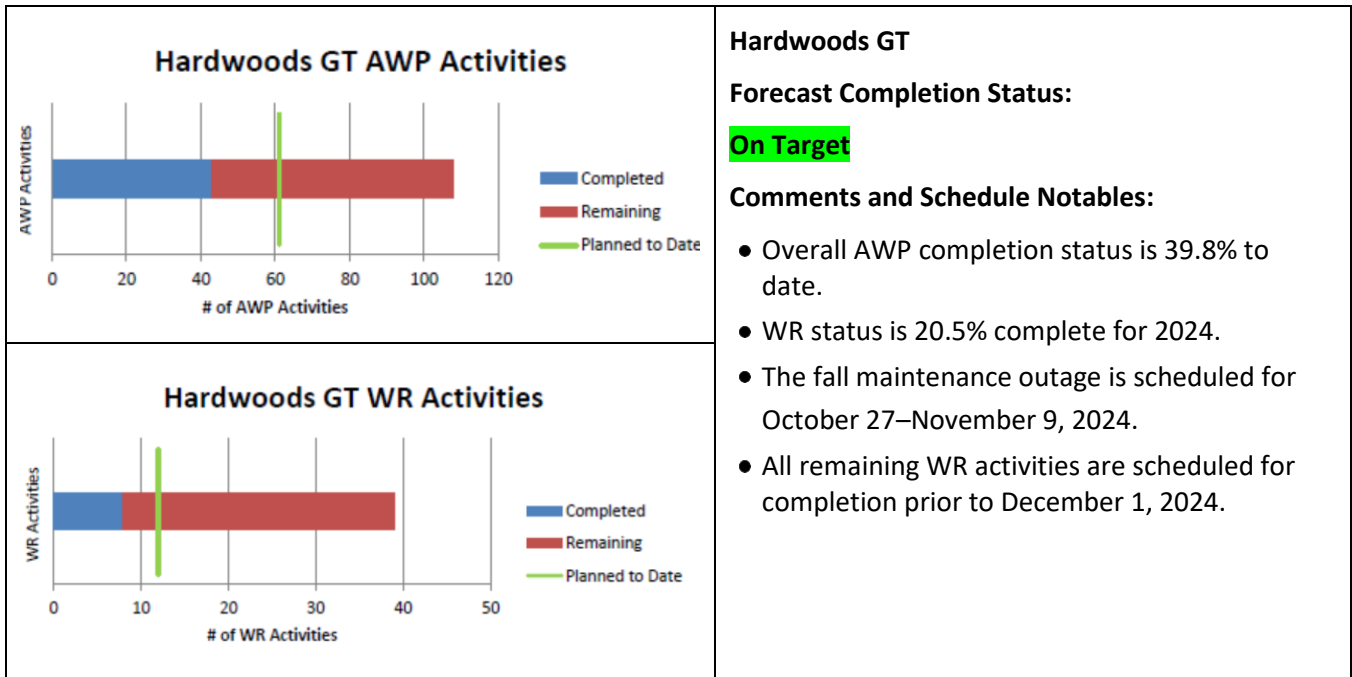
Hardwoods GT AWP Activities

AWP Activities

Completed
Remaining
Planned to Date

0 20 40 60 80 100 120
# of AWP Activities

Hardwoods GT WR Activities

WR Activities

Completed
Remaining
Planned to Date

0 10 20 30 40 50
# of WR Activities

Hardwoods GT

Forecast Completion Status:

On Target

Comments and Schedule Notables:

- Overall AWP completion status is 39.8% to date.
- WR status is 20.5% complete for 2024.
- The fall maintenance outage is scheduled for October 27–November 9, 2024.
- All remaining WR activities are scheduled for completion prior to December 1, 2024.